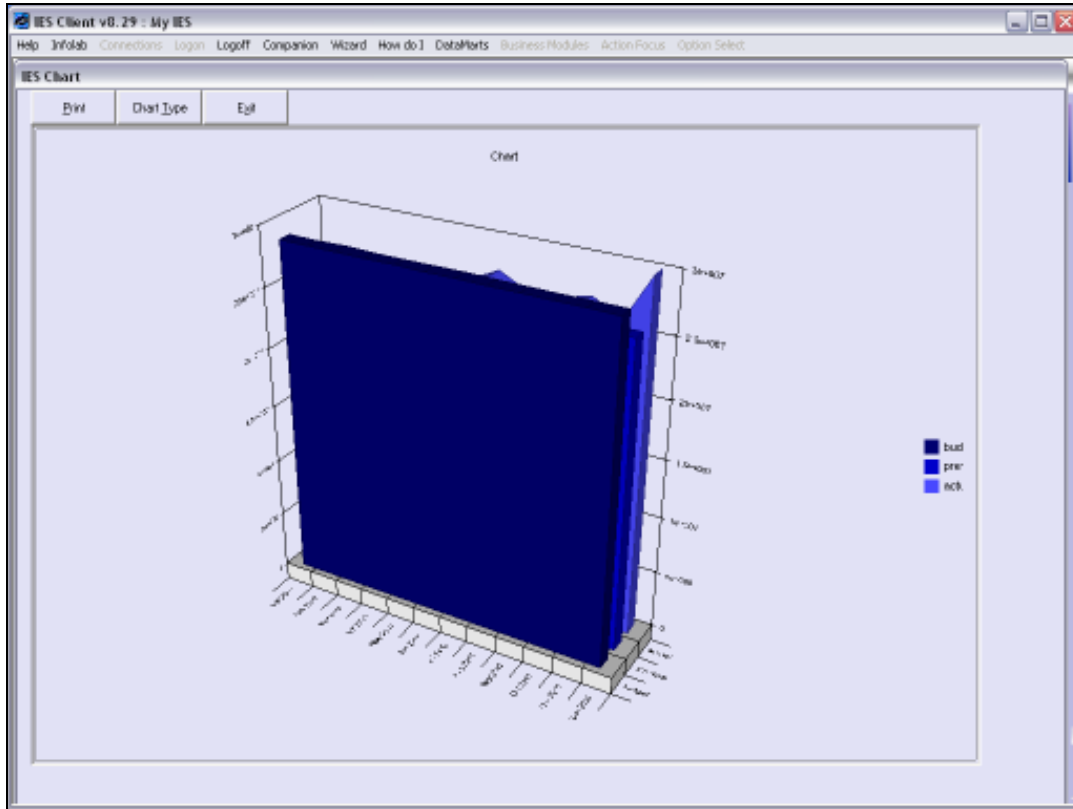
IES Client v8.29 : My IES

Help Infolab Connections Logon Logoff Companion Wizard How do I DataMarts Business Modules Action Focus Option Select

IES Chart

Print Chart Type Exit

Chart

3e+007
2.5e+007
2e+007
1.5e+007
1e+007
5e+006
0

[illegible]

bud
prer
act.